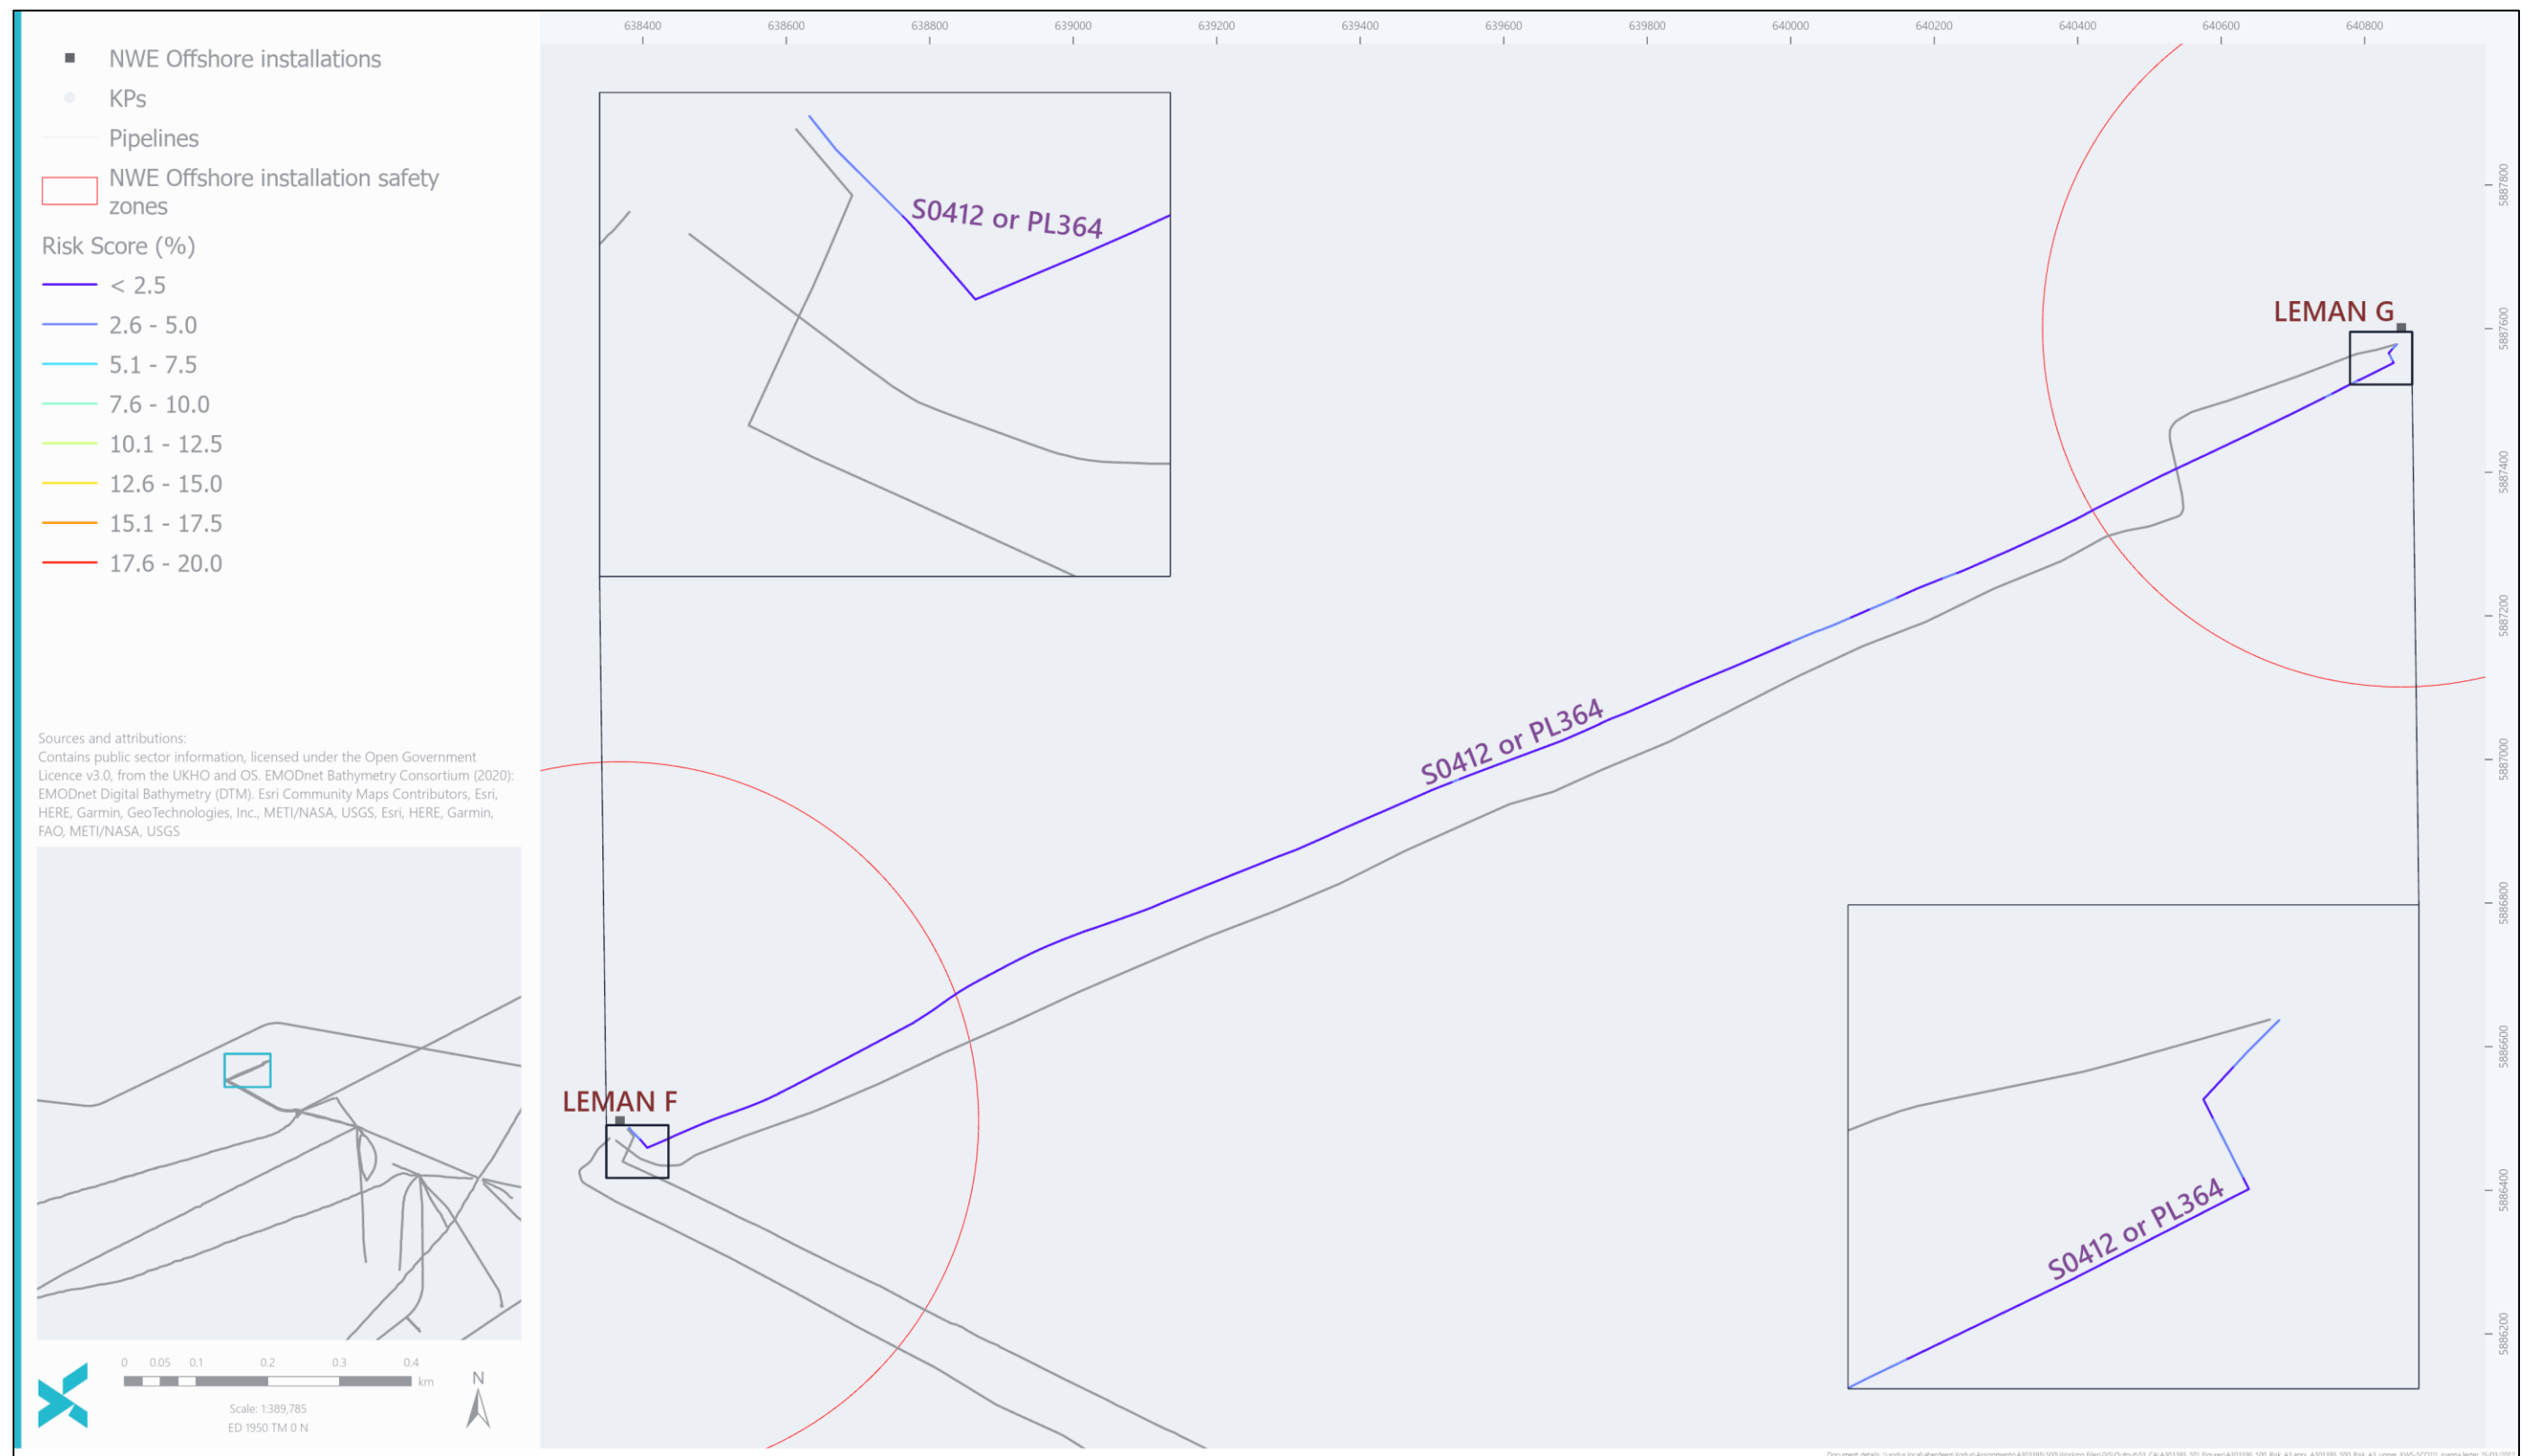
NWE Offshore installations
KPs
Pipelines
NWE Offshore installation safety zones
Risk Score (%)
< 2.5
2.6 - 5.0
5.1 - 7.5
7.6 - 10.0
10.1 - 12.5
12.6 - 15.0
15.1 - 17.5
17.6 - 20.0

Sources and attributions:
Contains public sector information, licensed under the Open Government Licence v3.0, from the UKHO and OS. EMODnet Bathymetry Consortium (2020): EMODnet Digital Bathymetry (DTM). Esri Community Maps Contributors, Esri, HERE, Garmin, GeoTechnologies, Inc., METI/NASA, USGS, Esri, HERE, Garmin, FAO, METI/NASA, USGS

0 0.05 0.1 0.2 0.3 0.4 km
Scale: 1:389,785
ED 1950 TM 0 N
N

638400 638600 638800 639000 639200 639400 639600 639800 640000 640200 640400 640600 640800

5887800 5887600 5887400 5887200 5887000 5886800 5886600 5886400 5886200

S0412 or PL364
LEMAN G
S0412 or PL364
LEMAN F
S0412 or PL364

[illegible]